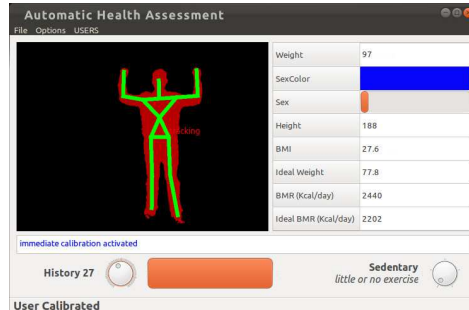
Automatic Health Assessment

File Options USERS

Tracking

| Weight | 97 |
|---|---|
| SexColor | |
| Sex | |
| Height | 188 |
| BMI | 27.6 |
| Ideal Weight | 77.8 |
| BMR (Kcal/day) | 2440 |
| Ideal BMR (Kcal/day) | 2202 |

immediate calibration activated

History 27

Sedentary
little or no exercise

User Calibrated